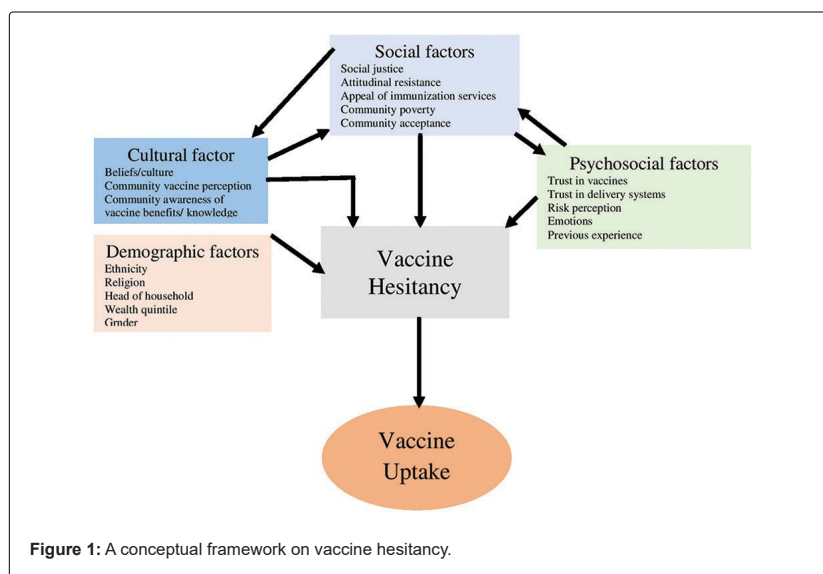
Social factors
Social justice
Attitudinal resistance
Appeal of immunization services
Community poverty
Community acceptance

Cultural factor
Beliefs/culture
Community vaccine perception
Community awareness of vaccine benefits/ knowledge

Psychosocial factors
Trust in vaccines
Trust in delivery systems
Risk perception
Emotions
Previous experience

Demographic factors
Ethnicity
Religion
Head of household
Wealth quintile
Gender

Vaccine Hesitancy

Vaccine Uptake

Figure 1: A conceptual framework on vaccine hesitancy.